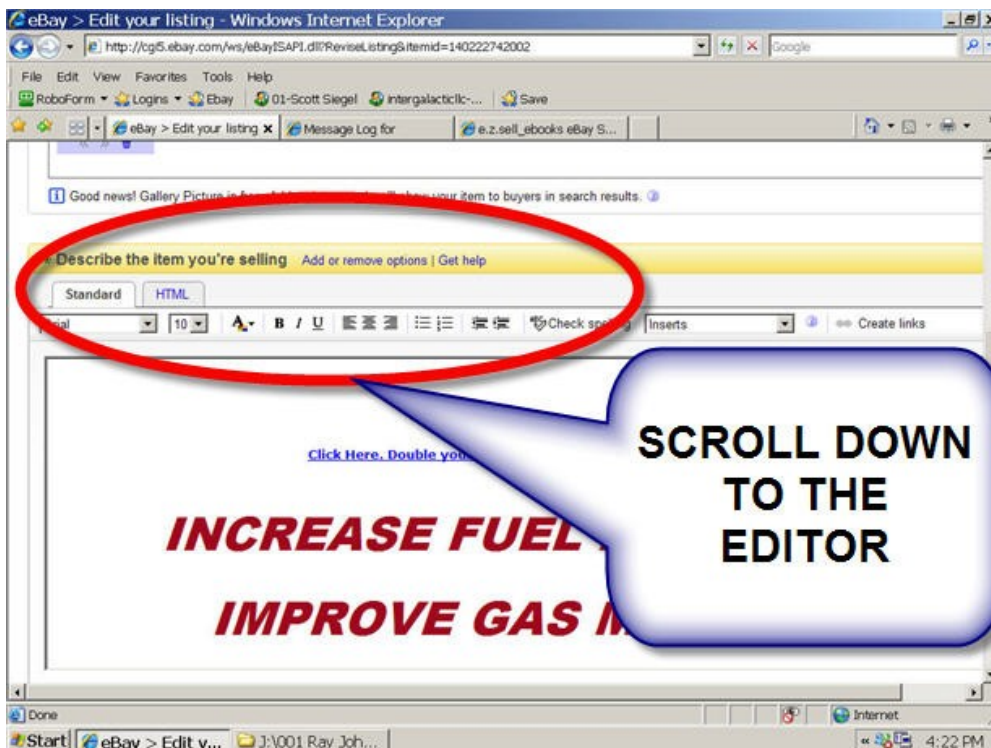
eBay > Edit your listing - Windows Internet Explorer

http://cgi5.ebay.com/ws/eBayISAPI.dll?ReviseListing&itemid=140222742002

Google

File Edit View Favorites Tools Help

RoboForm Logins Ebay 01-Scott Siegel intergalacticllc-... Save

eBay > Edit your listing Message Log for e.z.sell_ebooks eBay S...

Good news! Gallery Picture i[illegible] your item to buyers in search results.

Describe the item you're selling Add or remove options | Get help

Standard HTML

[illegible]ial 10 B I U Check spe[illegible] Inserts Create links

Click Here. Double yo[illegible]

INCREASE FUEL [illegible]

IMPROVE GAS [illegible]

SCROLL DOWN TO THE EDITOR

Done

Internet

Start eBay > Edit y... J:\001 Ray Joh...

4:22 PM